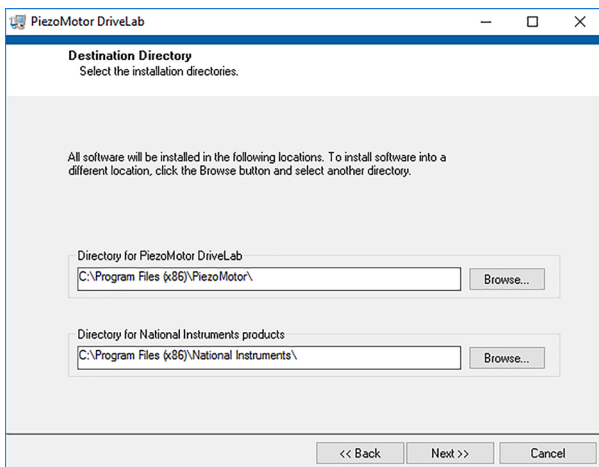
PiezoMotor DriveLab

Destination Directory
Select the installation directories.

All software will be installed in the following locations. To install software into a different location, click the Browse button and select another directory.

Directory for PiezoMotor DriveLab
C:\Program Files (x86)\PiezoMotor\
Browse...

Directory for National Instruments products
C:\Program Files (x86)\National Instruments\
Browse...

<< Back
Next >>
Cancel